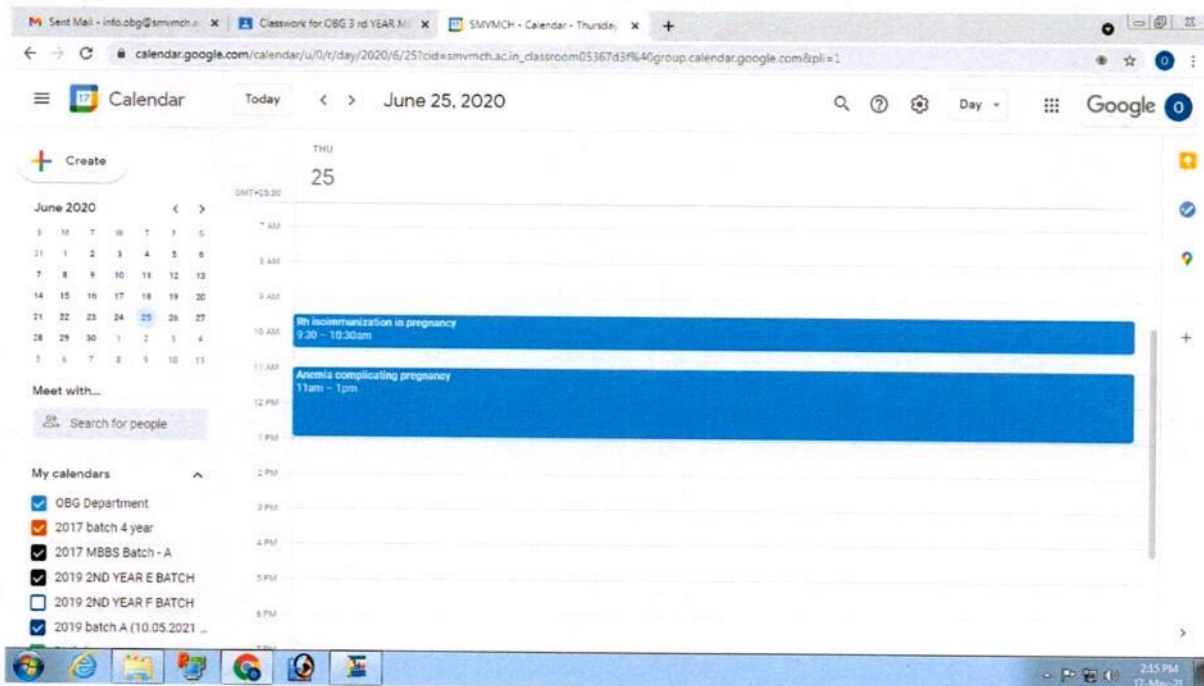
Sent Mail - info.obg@smvmch.a ×
Classwork for OBG 3 rd YEAR M ×
SMVMCH - Calendar - Thursday ×
+

calendar.google.com/calendar/u/0/r/day/2020/6/25?cid=smvmch.ac.in_classroom05367d3f%40group.calendar.google.com&pli=1

Calendar
Today
June 25, 2020
Day
Google

Create

June 2020

| S | M | T | W | T | F | S |
|---|---|---|---|---|---|---|
| 31 | 1 | 2 | 3 | 4 | 5 | 6 |
| 7 | 8 | 9 | 10 | 11 | 12 | 13 |
| 14 | 15 | 16 | 17 | 18 | 19 | 20 |
| 21 | 22 | 23 | 24 | 25 | 26 | 27 |
| 28 | 29 | 30 | 1 | 2 | 3 | 4 |
| 5 | 6 | 7 | 8 | 9 | 10 | 11 |

Meet with...
Search for people

My calendars
OBG Department
2017 batch 4 year
2017 MBBS Batch - A
2019 2ND YEAR E BATCH
2019 2ND YEAR F BATCH
2019 batch A (10.05.2021 ...

THU
25
GMT+05:30
7 AM
8 AM
9 AM
10 AM
11 AM
12 PM
1 PM
2 PM
3 PM
4 PM
5 PM
6 PM

Rh isoimmunization in pregnancy
9:30 – 10:30am

Anemia complicating pregnancy
11am – 1pm

2:15 PM
17-May-21